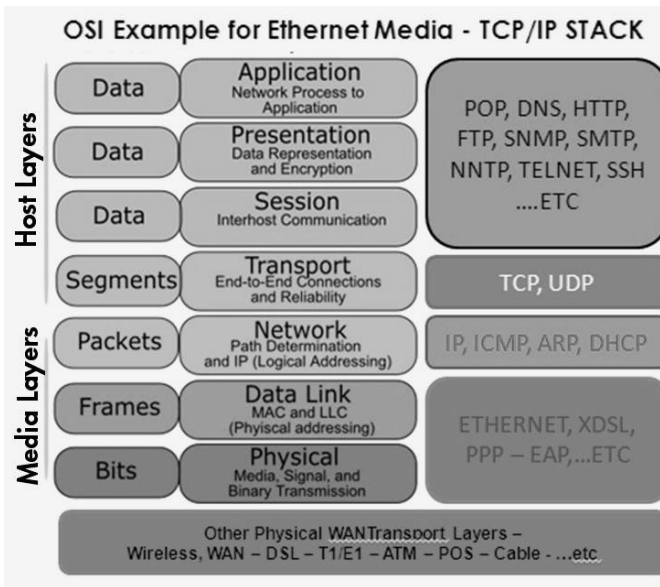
OSI Example for Ethernet Media - TCP/IP STACK

Host Layers

Data | Application
Network Process to Application

Data | Presentation
Data Representation and Encryption

Data | Session
Interhost Communication

POP, DNS, HTTP, FTP, SNMP, SMTP, NNTP, TELNET, SSH ....ETC

Segments | Transport
End-to-End Connections and Reliability

TCP, UDP

Media Layers

Packets | Network
Path Determination and IP (Logical Addressing)

IP, ICMP, ARP, DHCP

Frames | Data Link
MAC and LLC (Phyiscal addressing)

Bits | Physical
Media, Signal, and Binary Transmission

ETHERNET, XDSL, PPP – EAP,...ETC

Other Physical WANTransport Layers – Wireless, WAN – DSL – T1/E1 – ATM – POS – Cable - ...etc